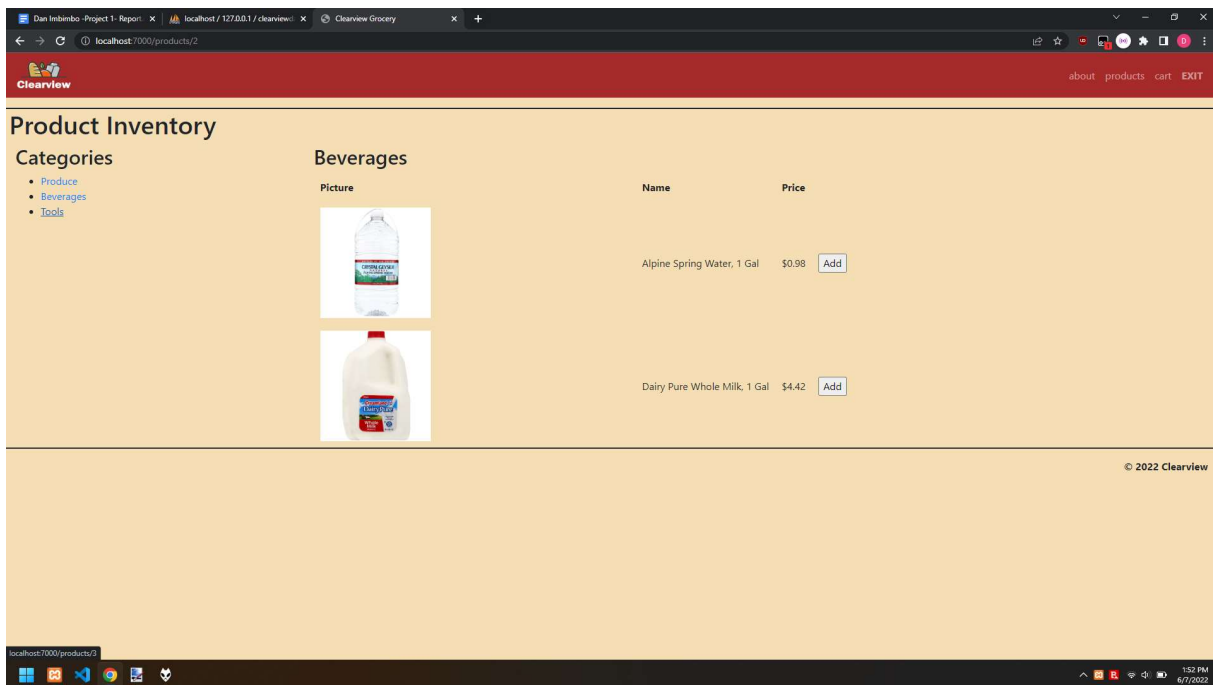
Dan Imbimbo -Project 1- Report ×
localhost / 127.0.0.1 / clearviewd ×
Clearview Grocery ×
+

localhost:7000/products/2

Clearview

about products cart EXIT

Product Inventory

Categories

- Produce
- Beverages
- Tools

Beverages

| Picture | Name | Price | |
|---|---|---|---|
| CRYSTAL GEYSER | Alpine Spring Water, 1 Gal | \$0.98 | Add |
| DairyPure Whole Milk | Dairy Pure Whole Milk, 1 Gal | \$4.42 | Add |

© 2022 Clearview

localhost:7000/products/3

1:52 PM
6/7/2022